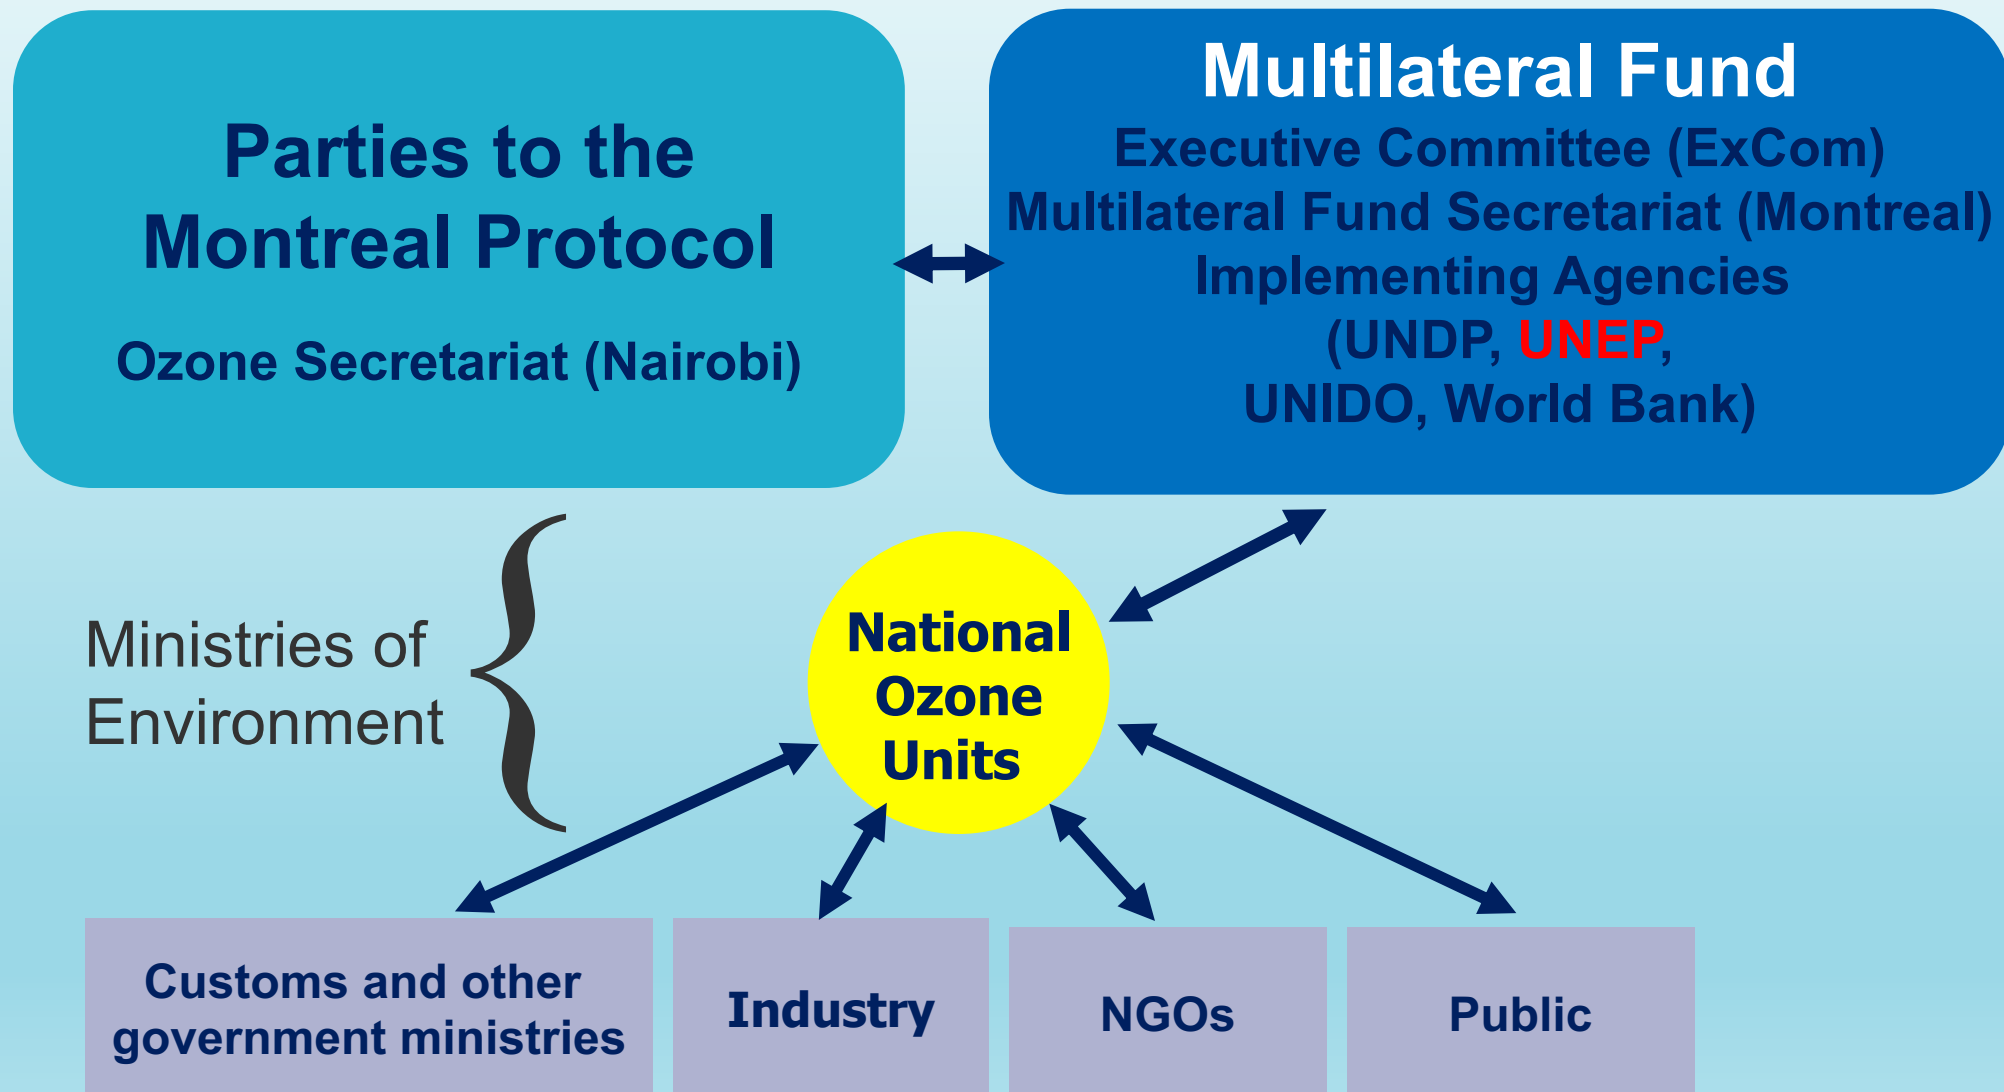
Parties to the Montreal Protocol

Ozone Secretariat (Nairobi)

Multilateral Fund

Executive Committee (ExCom)
Multilateral Fund Secretariat (Montreal)
Implementing Agencies
(UNDP, UNEP,
UNIDO, World Bank)

Ministries of Environment

National Ozone Units

Customs and other government ministries

Industry

NGOs

Public